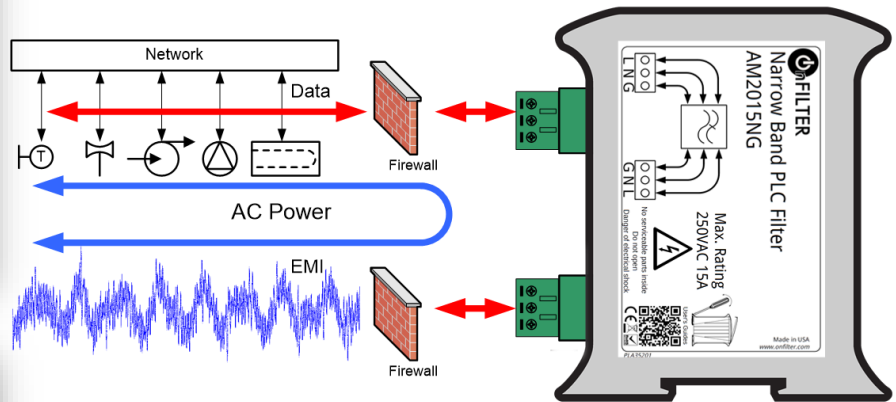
Network

Data

T

Firewall

AC Power

EMI

Firewall

ONFILTER

Narrow Band PLC Filter

AM2015NG

L N G

G N L

Max. Rating 250VAC 15A

No serviceable parts inside
Do not open
Danger of electrical shock

CE

Made in USA
www.onfilter.com

PLA15201